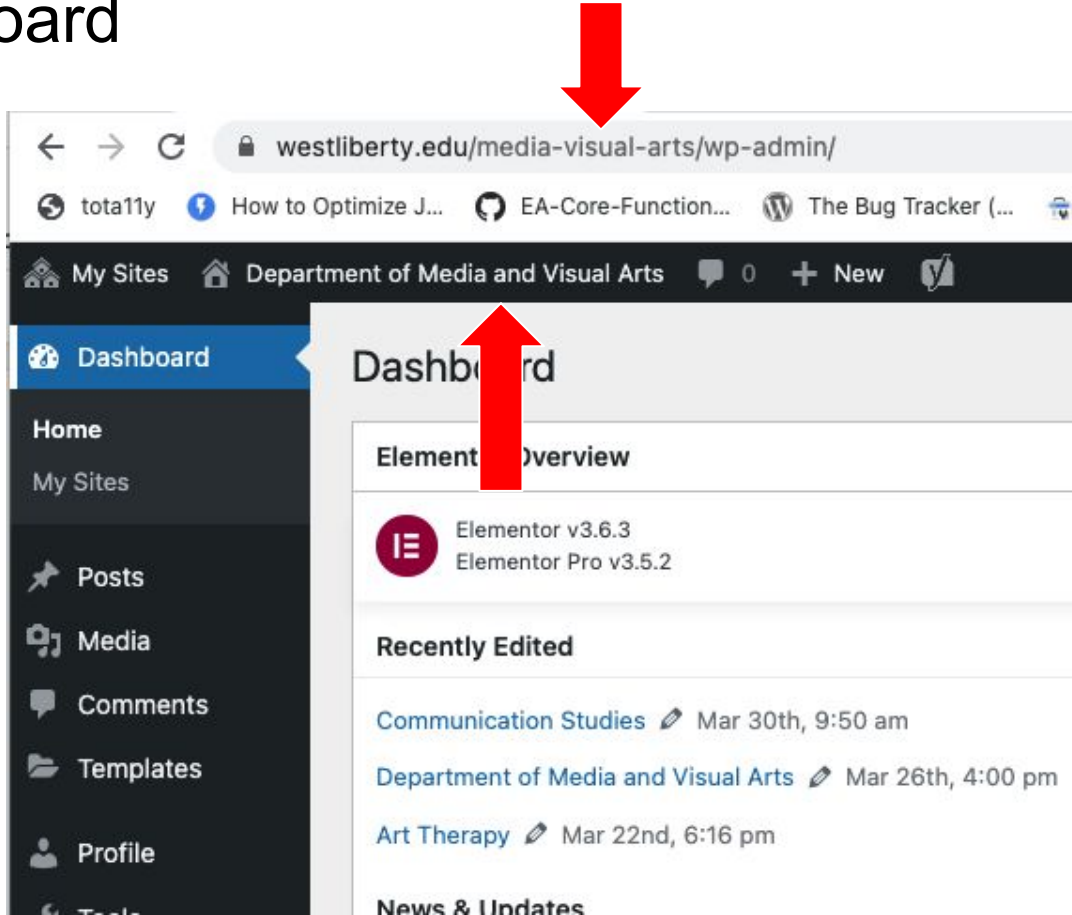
oard

westliberty.edu/media-visual-arts/wp-admin/

tota11y How to Optimize J... EA-Core-Function... The Bug Tracker (...

My Sites Department of Media and Visual Arts 0 + New

Dashboard

Home

My Sites

Posts

Media

Comments

Templates

Profile

Tools

Dashb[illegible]rd

Element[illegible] Overview

Elementor v3.6.3
Elementor Pro v3.5.2

Recently Edited

Communication Studies Mar 30th, 9:50 am

Department of Media and Visual Arts Mar 26th, 4:00 pm

Art Therapy Mar 22nd, 6:16 pm

News & Updates